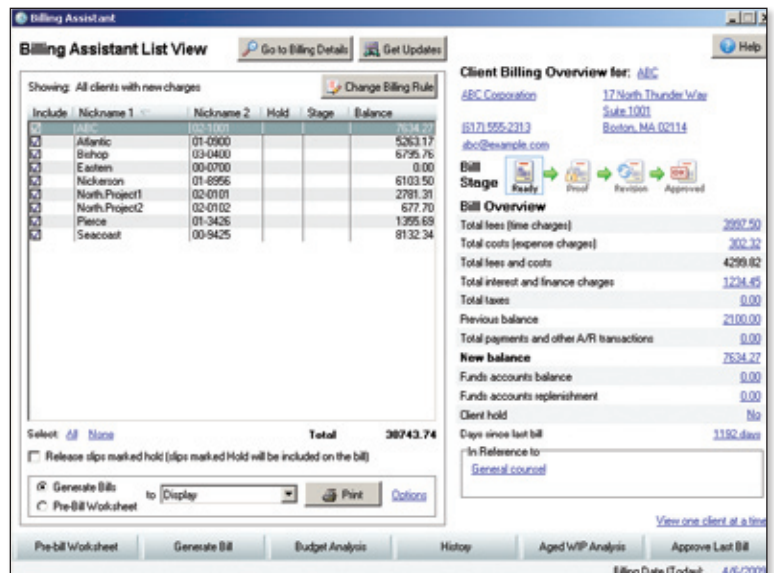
Billing Assistant

Billing Assistant List View

Go to Billing Details

Get Updates

Help

Showing: All clients with new charges

Change Billing Rule

| Include | Nickname 1 | Nickname 2 | Hold | Stage | Balance |
|---|---|---|---|---|---|
| ☑ | ABC | 02-1001 | | | 7634.27 |
| ☑ | Atlantic | 01-0900 | | | 5263.17 |
| ☑ | Bishop | 03-0400 | | | 6795.76 |
| ☑ | Eastern | 00-0700 | | | 0.00 |
| ☑ | Nickerson | 01-8956 | | | 6103.50 |
| ☑ | North.Project1 | 02-0101 | | | 2781.31 |
| ☑ | North.Project2 | 02-0102 | | | 677.70 |
| ☑ | Pierce | 01-3426 | | | 1355.69 |
| ☑ | Seacoast | 00-9425 | | | 8132.34 |

Select: All None

Total 38743.74

Release slips marked hold (slips marked Hold will be included on the bill)

Generate Bills

Pre-Bill Worksheet

to Display

Print

Options

Client Billing Overview for: ABC

ABC Corporation

17 North Thunder Way

Suite 1001

(617) 555-2313

Boston, MA 02114

abc@example.com

Bill Stage

Ready

Proof

Revision

Approved

Bill Overview

| | |
|---|---|
| Total fees (time charges) | 3997.50 |
| Total costs (expense charges) | 302.32 |
| Total fees and costs | 4299.82 |
| Total interest and finance charges | 1234.45 |
| Total taxes | 0.00 |
| Previous balance | 2100.00 |
| Total payments and other A/R transactions | 0.00 |
| New balance | 7634.27 |
| Funds accounts balance | 0.00 |
| Funds accounts replenishment | 0.00 |
| Client hold | No |
| Days since last bill | 1192 days |

In Reference to

General counsel

View one client at a time

Pre-bill Worksheet

Generate Bill

Budget Analysis

History

Aged WIP Analysis

Approve Last Bill

Billing Date (Today): 4/6/2009